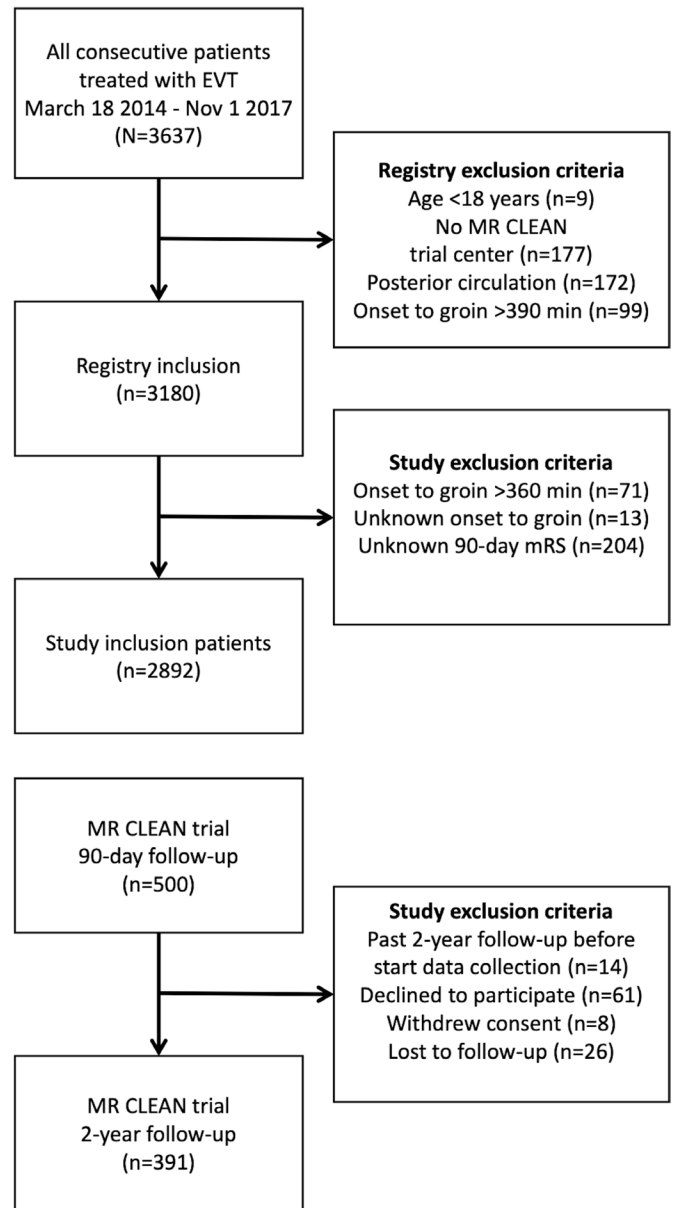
All consecutive patients treated with EVT
March 18 2014 - Nov 1 2017
(N=3637)

**Registry exclusion criteria**
Age <18 years (n=9)
No MR CLEAN trial center (n=177)
Posterior circulation (n=172)
Onset to groin >390 min (n=99)

Registry inclusion
(n=3180)

**Study exclusion criteria**
Onset to groin >360 min (n=71)
Unknown onset to groin (n=13)
Unknown 90-day mRS (n=204)

Study inclusion patients
(n=2892)

MR CLEAN trial
90-day follow-up
(n=500)

**Study exclusion criteria**
Past 2-year follow-up before start data collection (n=14)
Declined to participate (n=61)
Withdrew consent (n=8)
Lost to follow-up (n=26)

MR CLEAN trial
2-year follow-up
(n=391)